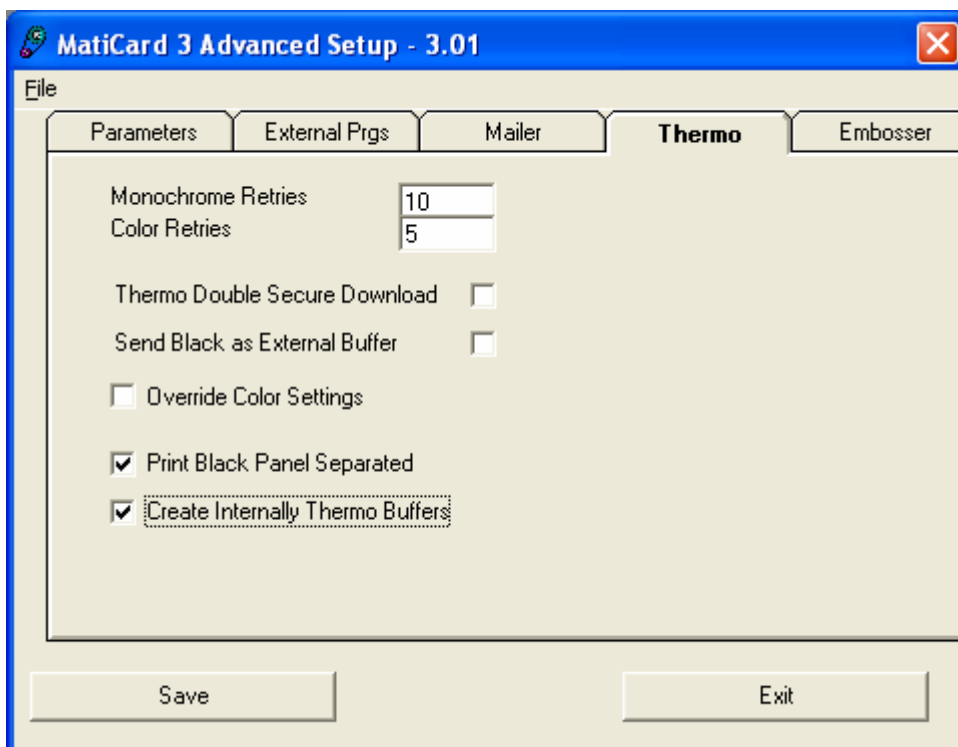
MatiCard 3 Advanced Setup - 3.01

File

Parameters | External Prgs | Mailer | Thermo | Embosser

Monochrome Retries 10
Color Retries 5

Thermo Double Secure Download

Send Black as External Buffer

Override Color Settings

Print Black Panel Separated

Create Internally Thermo Buffers

Save

Exit